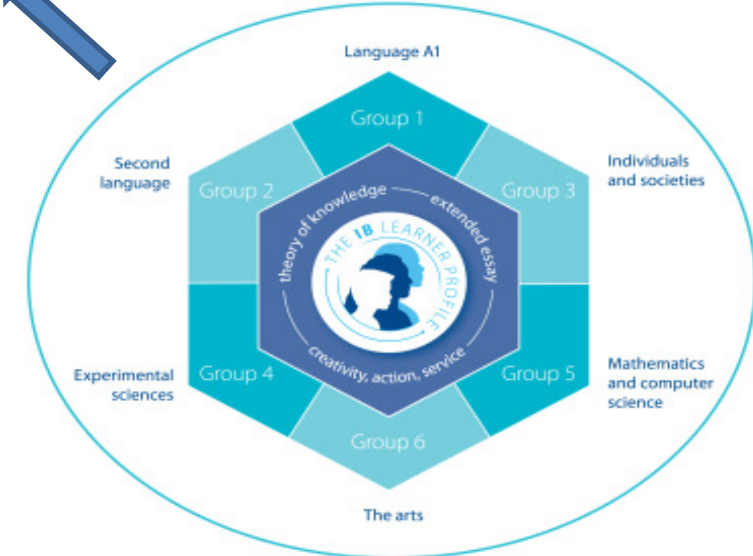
Language A1

Group 1

Second language

Group 2

Individuals and societies

Group 3

theory of knowledge

extended essay

THE IB LEARNER PROFILE

creativity, action, service

Experimental sciences

Group 4

Group 5

Mathematics and computer science

Group 6

The arts